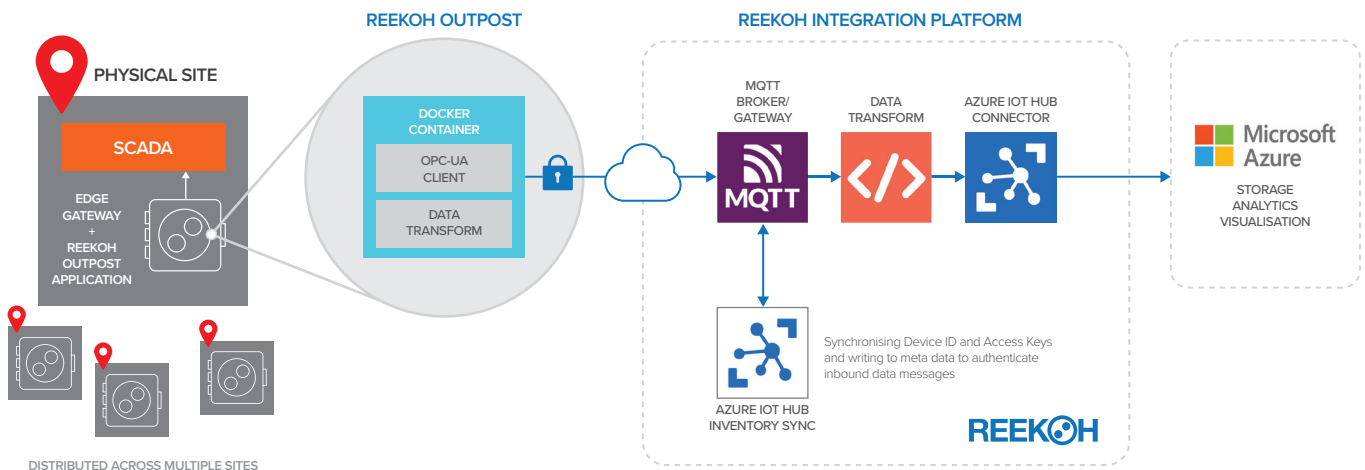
PHYSICAL SITE

SCADA

EDGE GATEWAY + REEKOH OUTPOST APPLICATION

DISTRIBUTED ACROSS MULTIPLE SITES

REEKOH OUTPOST

DOCKER CONTAINER

OPC-UA CLIENT

DATA TRANSFORM

REEKOH INTEGRATION PLATFORM

MQTT BROKER/ GATEWAY

MQTT

DATA TRANSFORM

AZURE IOT HUB CONNECTOR

Synchronising Device ID and Access Keys and writing to meta data to authenticate inbound data messages

AZURE IOT HUB INVENTORY SYNC

REEKOH

Microsoft Azure

STORAGE
ANALYTICS
VISUALISATION